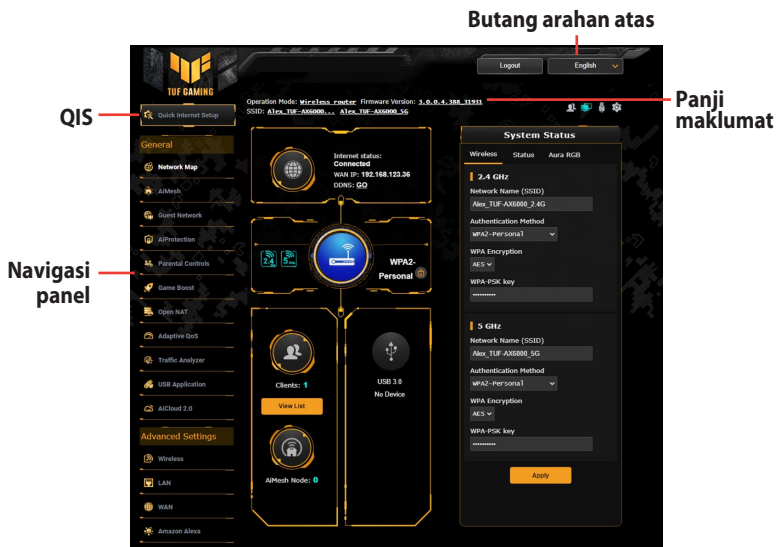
Butang arahan atas

TUF GAMING

Logout
English

QIS

Quick Internet Setup

Operation Mode: Wireless router Firmware Version: 3.0.0.4.388_31931
SSID: Alex_TUF-AX6000... Alex_TUF-AX6000_5G

Panji maklumat

General

Network Map
AiMesh
Guest Network
AiProtection
Parental Controls
Game Boost
Open NAT
Adaptive QoS
Traffic Analyzer
USB Application
AiCloud 2.0

Advanced Settings

Wireless
LAN
WAN
Amazon Alexa

Navigasi panel

Internet status:
Connected
WAN IP: 192.168.123.36
DDNS: GO

2.4 5

WPA2-Personal

Clients: 1
View List

AiMesh Node: 0

USB 3.0
No Device

System Status

Wireless Status Aura RGB

2.4 GHz
Network Name (SSID)
Alex_TUF-AX6000_2.4G
Authentication Method
WPA2-Personal
WPA Encryption
AES
WPA-PSK key
••••••••••

5 GHz
Network Name (SSID)
Alex_TUF-AX6000_5G
Authentication Method
WPA2-Personal
WPA Encryption
AES
WPA-PSK key
••••••••••

Apply